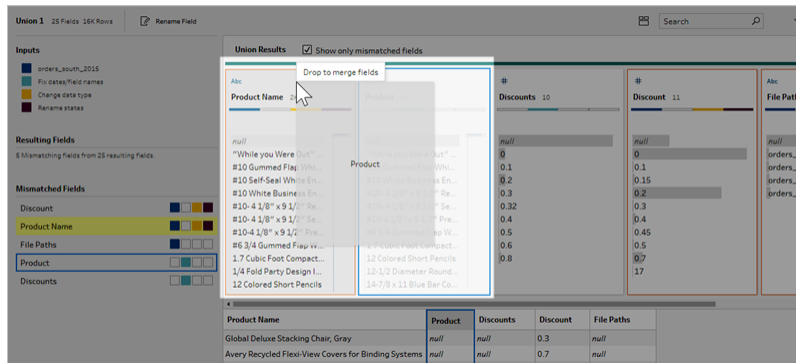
Union 1 25 Fields 16K Rows

Rename Field

Search

Inputs

orders_south_2015

Fix dates/field names

Change data type

Rename states

Resulting Fields

5 Mismatching fields from 25 resulting fields

Mismatched Fields

Discount

Product Name

File Paths

Product

Discounts

Union Results

Show only mismatched fields

Drop to merge fields

Abc

Product Name 2

Product

null

"While you Were Out"

#10 Gummed Flap Wh...

#10 Self-Seal White En...

#10 White Business En...

#10- 4 1/8" x 9 1/2" Re...

#10- 4 1/8" x 9 1/2" Se...

#10-4 1/8" x 9 1/2" Pr...

#6 3/4 Gummed Flap W...

1.7 Cubic Foot Compact...

1/4 Fold Party Design I...

12 Colored Short Pencils

12-1/2 Diameter Round...

14-7/8 x 11 Blue Bar Co...

#

Discounts 10

null

0

0.1

0.2

0.3

0.32

0.4

0.5

0.6

0.8

#

Discount 11

null

0

0.1

0.15

0.2

0.3

0.4

0.45

0.5

0.7

17

Abc

File Paths

orders_

orders_

orders_

orders_

| Product Name | Product | Discounts | Discount | File Paths |
|---|---|---|---|---|
| Global Deluxe Stacking Chair, Gray | null | null | 0.3 | null |
| Avery Recycled Flexi-View Covers for Binding Systems | null | null | 0.7 | null |